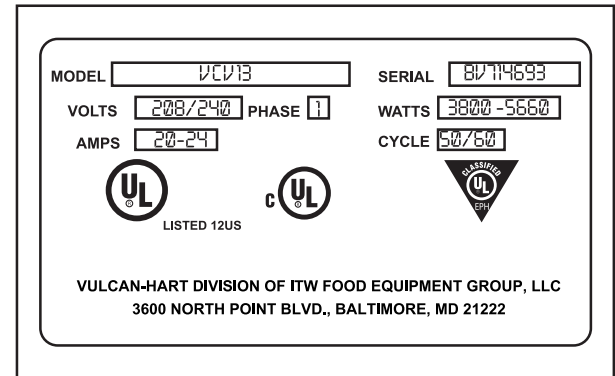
MODEL VCV13

SERIAL 8V714693

VOLTS 208/240 PHASE 1

WATTS 3800-5660

AMPS 20-24

CYCLE 50/60

UL
LISTED 12US

c UL

CLASSIFIED
UL
EPH

VULCAN-HART DIVISION OF ITW FOOD EQUIPMENT GROUP, LLC
3600 NORTH POINT BLVD., BALTIMORE, MD 21222